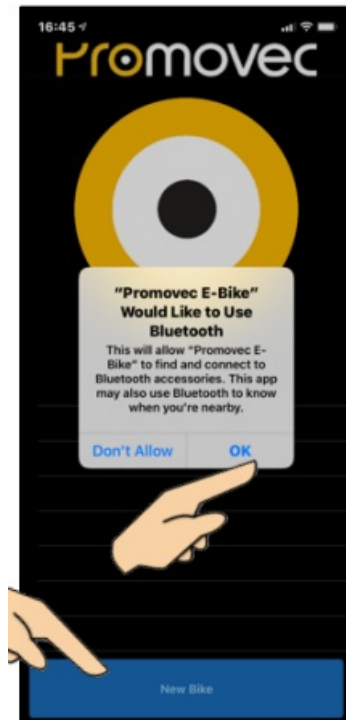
16:45

Promovec

"Promovec E-Bike" Would Like to Use Bluetooth

This will allow "Promovec E-Bike" to find and connect to Bluetooth accessories. This app may also use Bluetooth to know when you're nearby.

Don't Allow
OK

New Bike